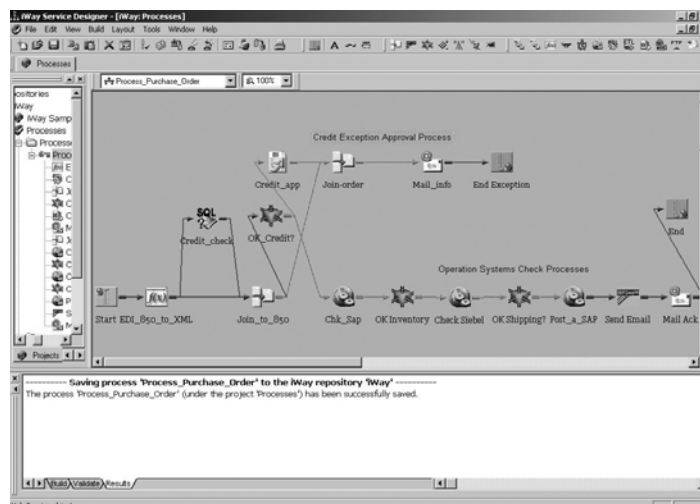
iWay Service Designer - [iWay: Processes]
File Edit View Build Layout Tools Window Help
Processes
Process_Purchase_Order
100%
ositories
Way
iWay Samp
Processes
Process
Proc
Projects

Credit Exception Approval Process
Credit_app
Join-order
Mail_info
End Exception
SQL
Credit_check
OK_Credit?
End
Operation Systems Check Processes
Start
EDI_850_to_XML
Join_to_850
Chk_Sap
OK Inventory
Check Siebel
OK Shipping?
Post_a_SAP
Send Email
Mail Ack

========== Saving process 'Process_Purchase_Order' to the iWay repository 'iWay' ==========
The process 'Process_Purchase_Order' (under the project 'Processes') has been successfully saved.

Build Validate Results